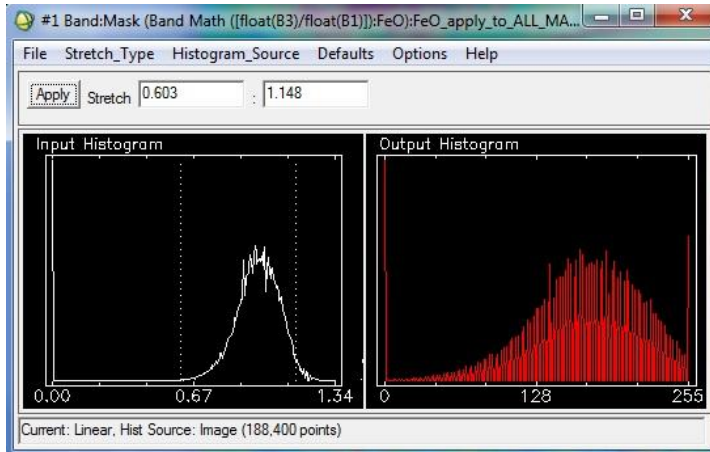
#1 Band:Mask (Band Math ([float(B3)/float(B1)]):FeO):FeO_apply_to_ALL_MA...

File Stretch_Type Histogram_Source Defaults Options Help

Apply Stretch 0.603 : 1.148

Input Histogram

0.00 0.67 1.34

Output Histogram

0 128 255

Current: Linear, Hist Source: Image (188,400 points)